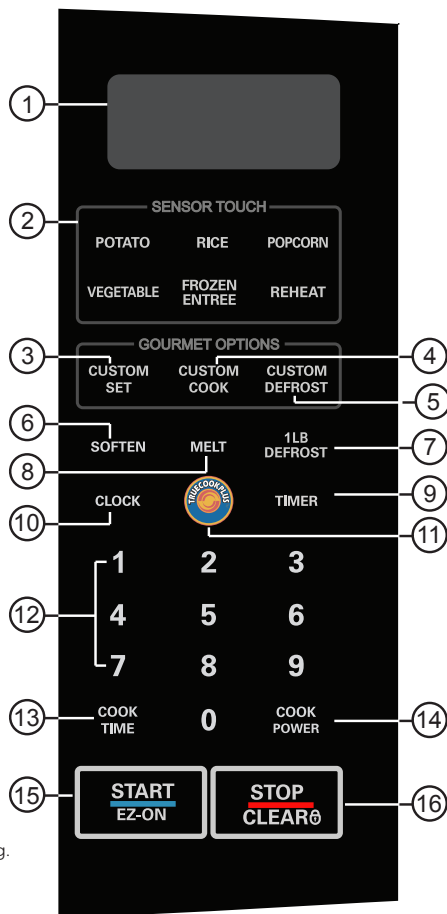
1

2
SENSOR TOUCH
POTATO
RICE
POPCORN
VEGETABLE
FROZEN ENTREE
REHEAT

GOURMET OPTIONS
3
CUSTOM SET
CUSTOM COOK
4
CUSTOM DEFROST
5

6
SOFTEN
MELT
8
1LB DEFROST
7

CLOCK
10
TRUECOOKPLUS
11
TIMER
9

12
1
2
3
4
5
6
7
8
9

13
COOK TIME
0
COOK POWER
14

15
START
EZ-ON
STOP
CLEAR
16

g.